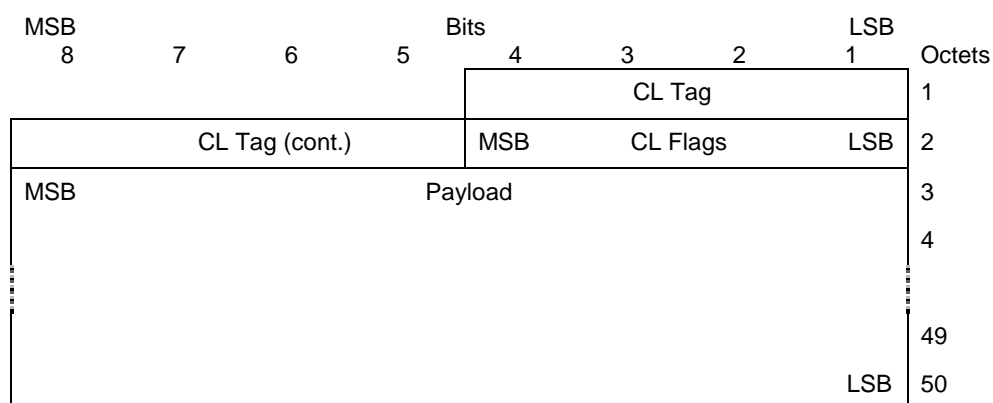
MSB Bits LSB

| 8 | 7 | 6 | 5 | 4 | 3 | 2 | 1 | Octets |
|---|---|---|---|---|---|---|---|---|
| | | | | CL Tag | | | | 1 |
| CL Tag (cont.) | | | | MSB | CL Flags | | LSB | 2 |
| MSB | | | Payload | | | | | 3 |
| | | | | | | | | 4 |
| | | | | | | | | 49 |
| | | | | | | | LSB | 50 |